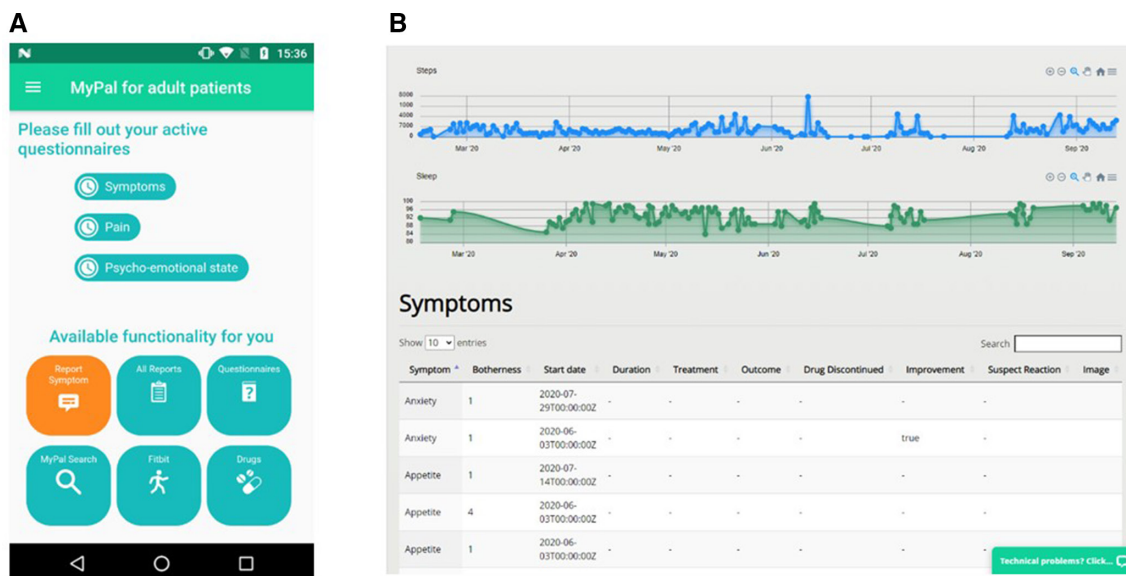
A

N 15:36

MyPal for adult patients

Please fill out your active questionnaires

Symptoms

Pain

Psycho-emotional state

Available functionality for you

Report Symptom

All Reports

Questionnaires

MyPal Search

Fitbit

Drugs

B

Steps

8000
6000
4000
2000
0

Mar '20 Apr '20 May '20 Jun '20 Jul '20 Aug '20 Sep '20

Sleep

100
96
92
88
84
80

Mar '20 Apr '20 May '20 Jun '20 Jul '20 Aug '20 Sep '20

Symptoms

Show 10 entries

Search

| Symptom | Botherness | Start date | Duration | Treatment | Outcome | Drug Discontinued | Improvement | Suspect Reaction | Image |
|---|---|---|---|---|---|---|---|---|---|
| Anxiety | 1 | 2020-07-29T00:00:00Z | - | - | - | - | - | - | |
| Anxiety | 1 | 2020-06-03T00:00:00Z | - | - | - | - | true | - | |
| Appetite | 1 | 2020-07-14T00:00:00Z | - | - | - | - | - | - | |
| Appetite | 4 | 2020-06-03T00:00:00Z | - | - | - | - | - | - | |
| Appetite | 1 | 2020-06-03T00:00:00Z | - | - | - | - | - | - | |

Technical problems? Click...